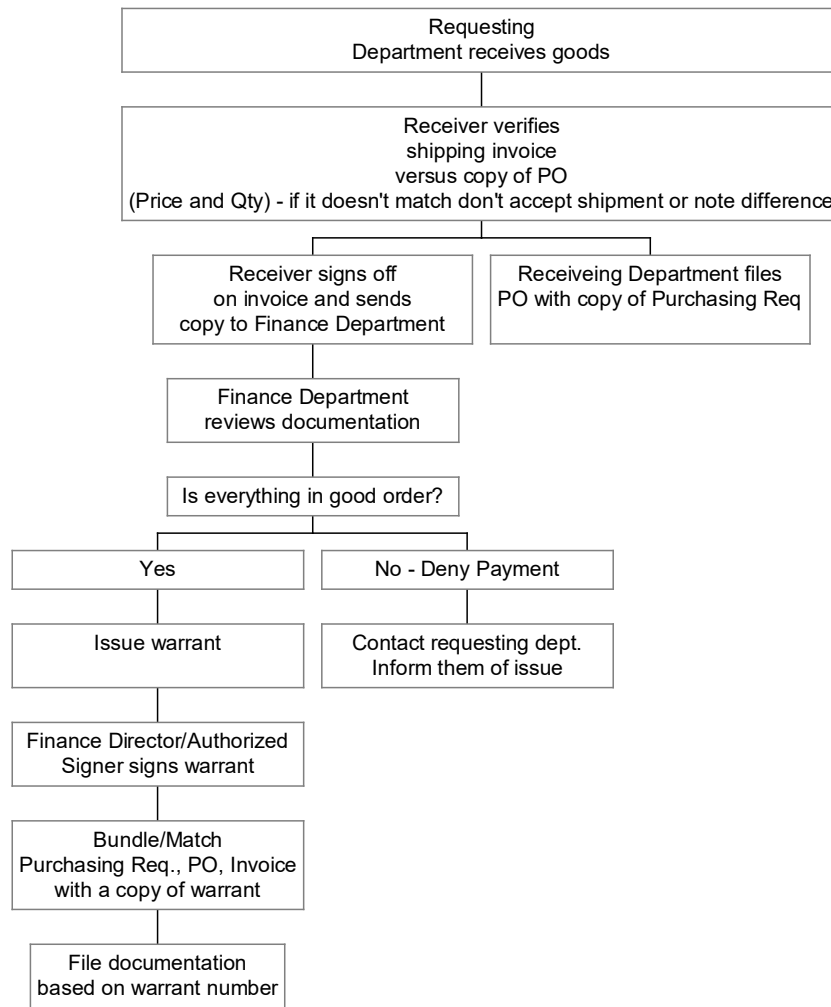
Requesting
Department receives goods

Receiver verifies
shipping invoice
versus copy of PO
(Price and Qty) - if it doesn't match don't accept shipment or note differenc

Receiver signs off
on invoice and sends
copy to Finance Department

Receiveing Department files
PO with copy of Purchasing Req

Finance Department
reviews documentation

Is everything in good order?

Yes

No - Deny Payment

Issue warrant

Contact requesting dept.
Inform them of issue

Finance Director/Authorized
Signer signs warrant

Bundle/Match
Purchasing Req., PO, Invoice
with a copy of warrant

File documentation
based on warrant number